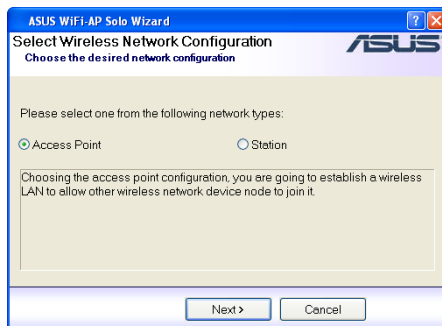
ASUS WiFi-AP Solo Wizard

Select Wireless Network Configuration
Choose the desired network configuration

ASUS

Please select one from the following network types:

Access Point

Station

Choosing the access point configuration, you are going to establish a wireless LAN to allow other wireless network device node to join it.

Next >

Cancel